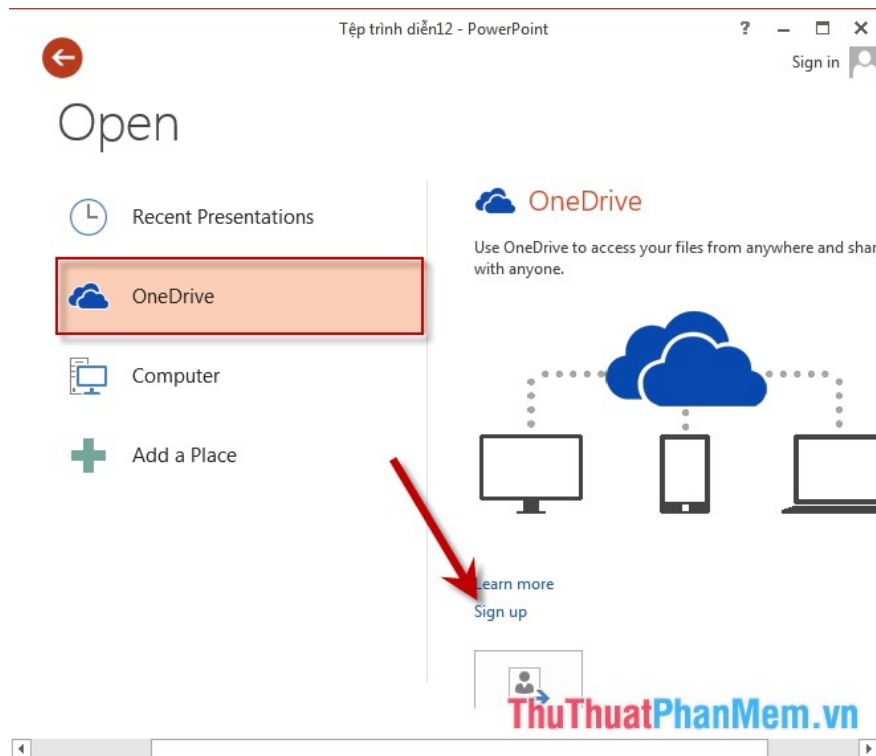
Tệp trình diễn12 - PowerPoint

? – ☐ ✕

Sign in

Open

Recent Presentations

OneDrive

Computer

Add a Place

OneDrive

Use OneDrive to access your files from anywhere and shar with anyone.

Learn more

Sign up

ThuThuatPhanMem.vn